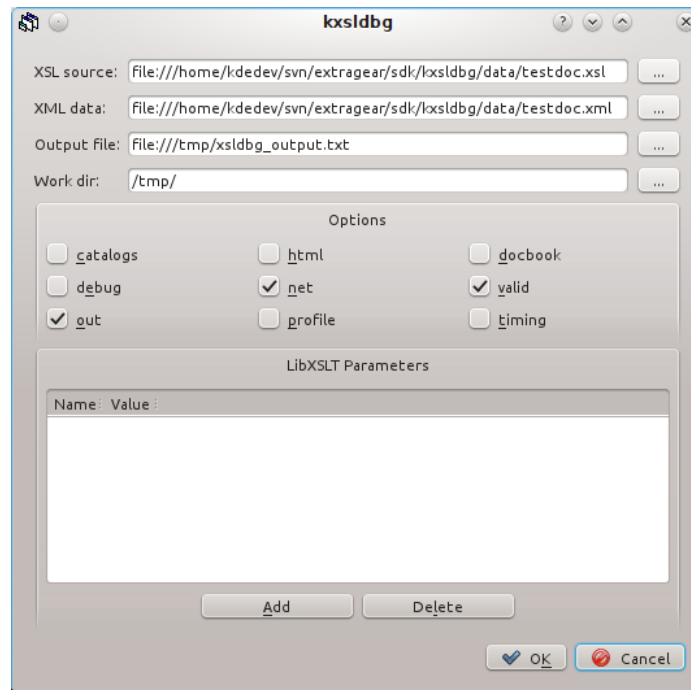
kxsldbg

XSL source: file:///home/kdedev/svn/extragear/sdk/kxsldbg/data/testdoc.xsl ...

XML data: file:///home/kdedev/svn/extragear/sdk/kxsldbg/data/testdoc.xml ...

Output file: file:///tmp/xsldbg_output.txt ...

Work dir: /tmp/ ...

Options

catalogs html docbook

debug net valid

out profile timing

LibXSLT Parameters

| Name | Value |
|---|---|

Add Delete

OK Cancel